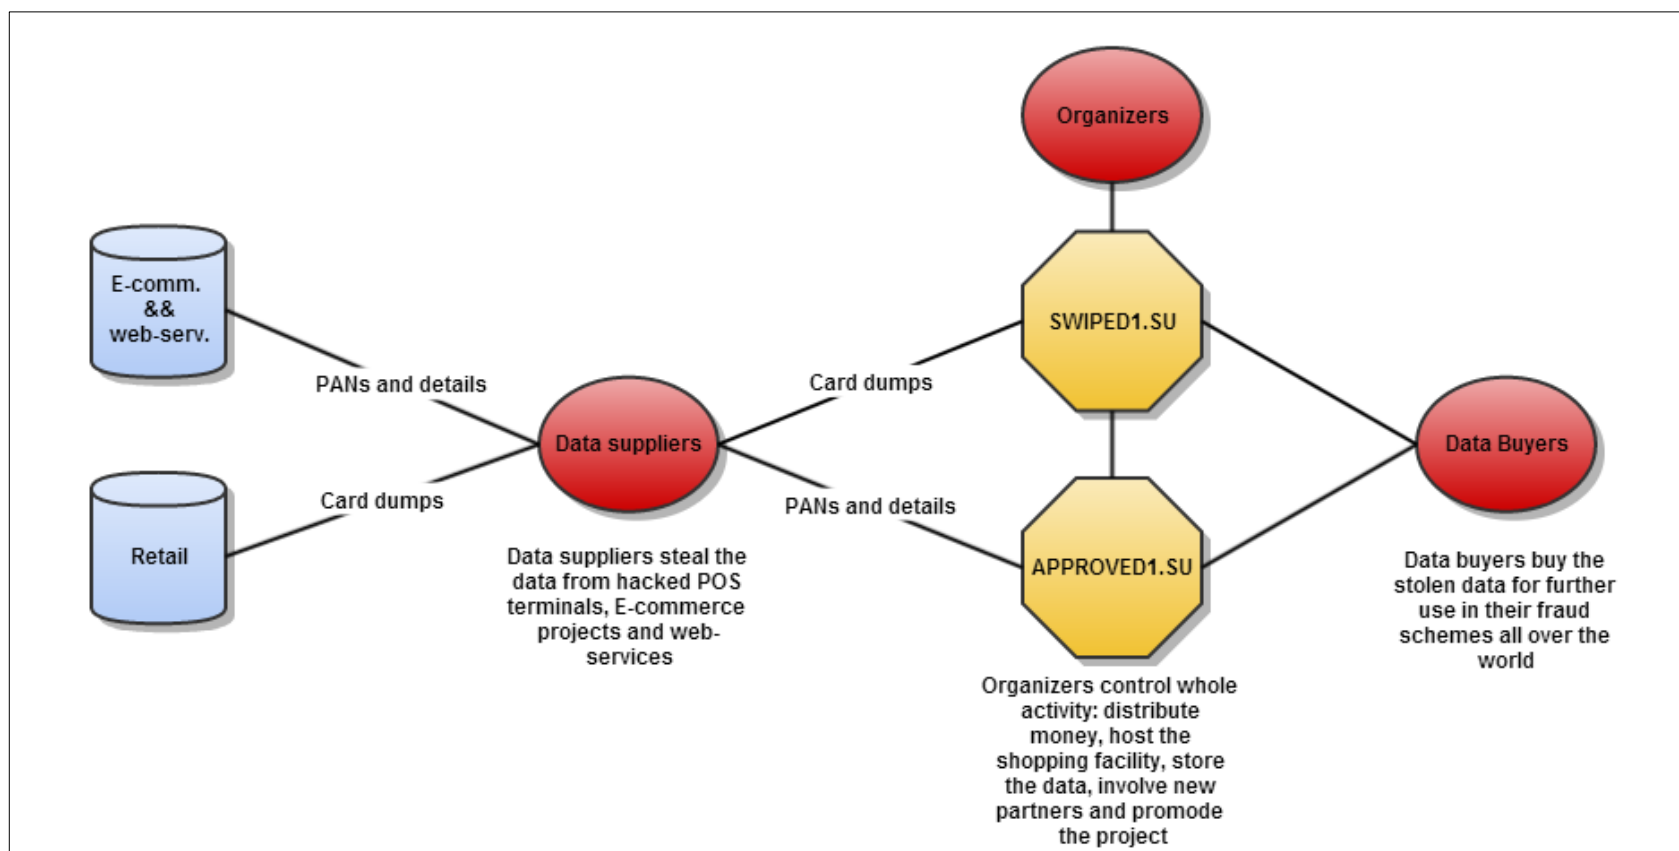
Organizers

E-comm.
&&
web-serv.

SWIPED1.SU

PANs and details

Card dumps

Data suppliers

Data Buyers

Card dumps

PANs and details

Retail

APPROVED1.SU

Data suppliers steal the data from hacked POS terminals, E-commerce projects and web-services

Data buyers buy the stolen data for further use in their fraud schemes all over the world

Organizers control whole activity: distribute money, host the shopping facility, store the data, involve new partners and promode the project